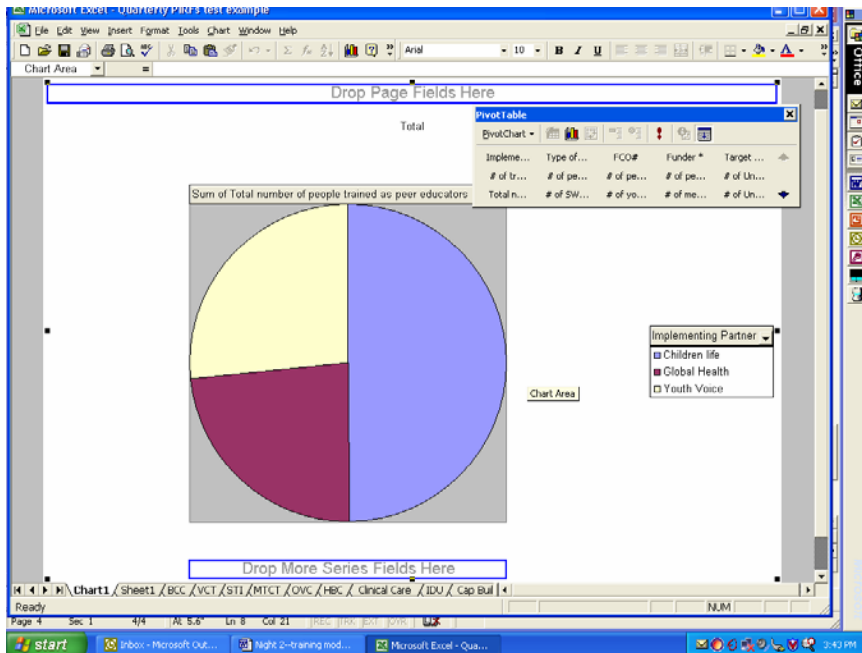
Microsoft Excel - Quarterly PMFs test example

File Edit View Insert Format Tools Chart Window Help

Arial 10 B I U

Chart Area =

Drop Page Fields Here

Total

PivotTable

PivotChart

Impleme... Type of... FCO# Funder * Target ...
# of tr... # of pe... # of pe... # of pe... # of Un...
Total n... # of SW... # of yo... # of me... # of Un...

Sum of Total number of people trained as peer educators

Implementing Partner
Children life
Global Health
Youth Voice

Chart Area

Drop More Series Fields Here

Chart1 Sheet1 BCC VCT STI MTCT OVC HBC Clinical Care IDU Cap Buil

Ready NUM

Page 4 Sec 1 4/4 At 5.6" Ln 8 Col 21 REC TRK EXT OVR

start Inbox - Microsoft Out... Night 2--training mod... Microsoft Excel - Qua... 3:43 PM

Office